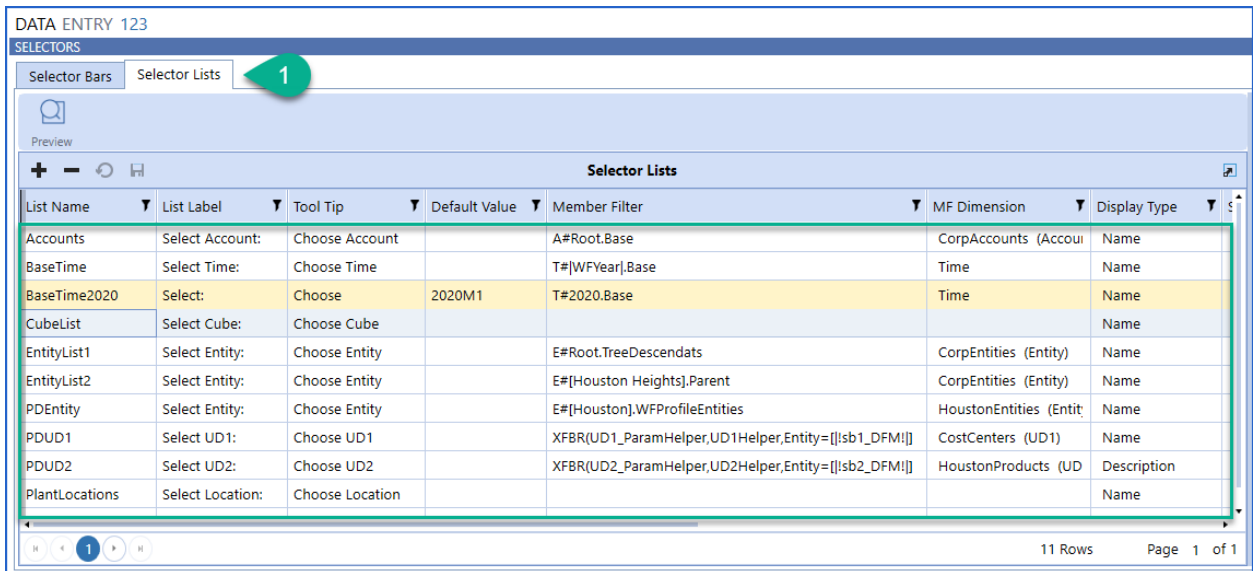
DATA ENTRY 123

SELECTORS

Selector Bars | Selector Lists

1

Preview

Selector Lists

| List Name | List Label | Tool Tip | Default Value | Member Filter | MF Dimension | Display Type |
|---|---|---|---|---|---|---|
| Accounts | Select Account: | Choose Account | | A#Root.Base | CorpAccounts (Accou | Name |
| BaseTime | Select Time: | Choose Time | | T#\|WFYear\|.Base | Time | Name |
| BaseTime2020 | Select: | Choose | 2020M1 | T#2020.Base | Time | Name |
| CubeList | Select Cube: | Choose Cube | | | | Name |
| EntityList1 | Select Entity: | Choose Entity | | E#Root.TreeDescendats | CorpEntities (Entity) | Name |
| EntityList2 | Select Entity: | Choose Entity | | E#[Houston Heights].Parent | CorpEntities (Entity) | Name |
| PDEntity | Select Entity: | Choose Entity | | E#[Houston].WFProfileEntities | HoustonEntities (Entit | Name |
| PDUD1 | Select UD1: | Choose UD1 | | XFBR(UD1_ParamHelper,UD1Helper,Entity=[\|!sb1_DFM!\|] | CostCenters (UD1) | Name |
| PDUD2 | Select UD2: | Choose UD2 | | XFBR(UD2_ParamHelper,UD2Helper,Entity=[\|!sb2_DFM!\|] | HoustonProducts (UD | Description |
| PlantLocations | Select Location: | Choose Location | | | | Name |

1

11 Rows

Page 1 of 1